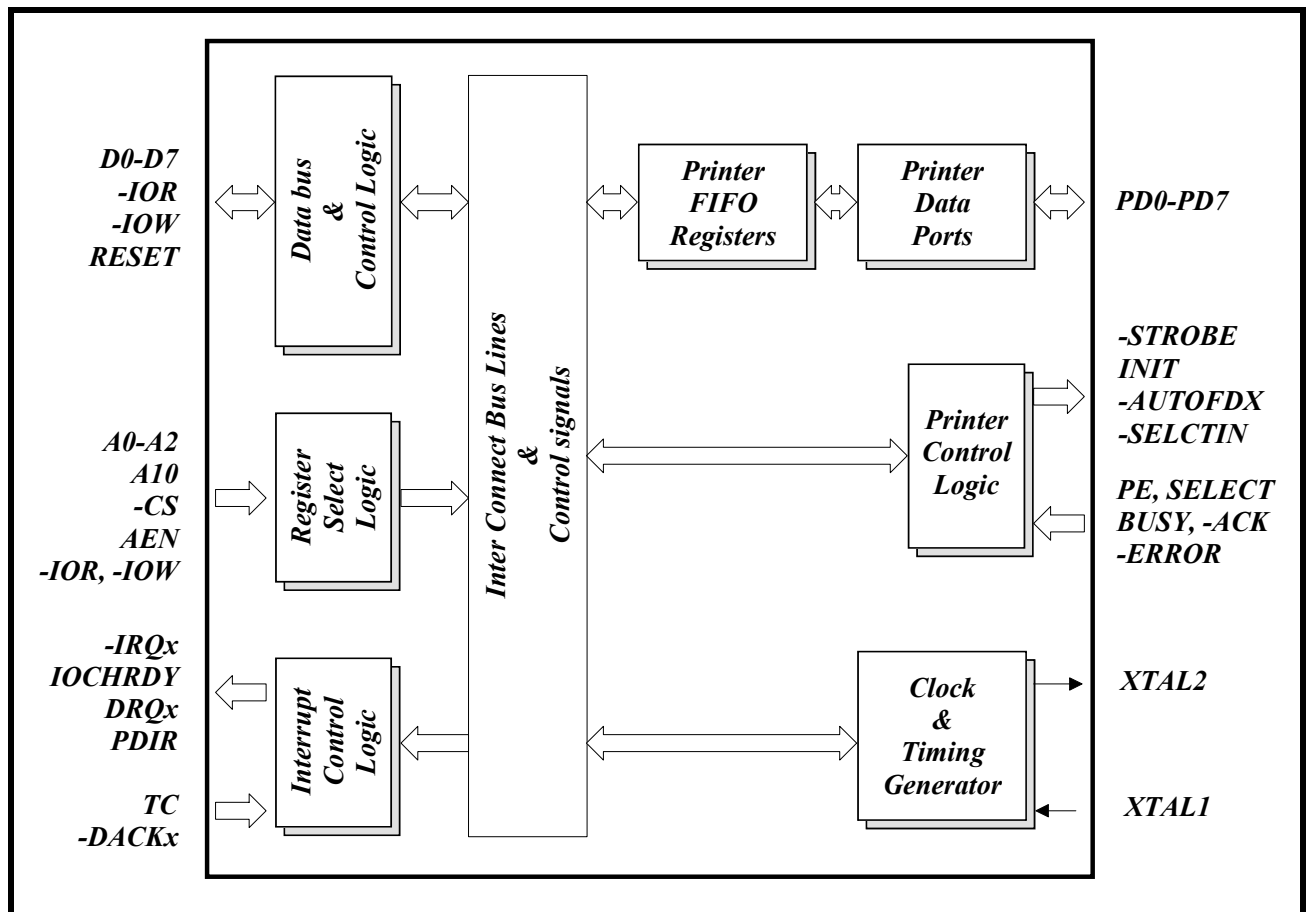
D0-D7
-IOR
-IOW
RESET

Data bus
&
Control Logic

Inter Connect Bus Lines
&
Control signals

Printer
FIFO
Registers

Printer
Data
Ports

PD0-PD7

-STROBE
INIT
-AUTOFDX
-SELCTIN

A0-A2
A10
-CS
AEN
-IOR, -IOW

Register
Select
Logic

Printer
Control
Logic

PE, SELECT
BUSY, -ACK
-ERROR

-IRQx
IOCHRDY
DRQx
PDIR

Interrupt
Control
Logic

Clock
&
Timing
Generator

XTAL2

TC
-DACKx

XTAL1